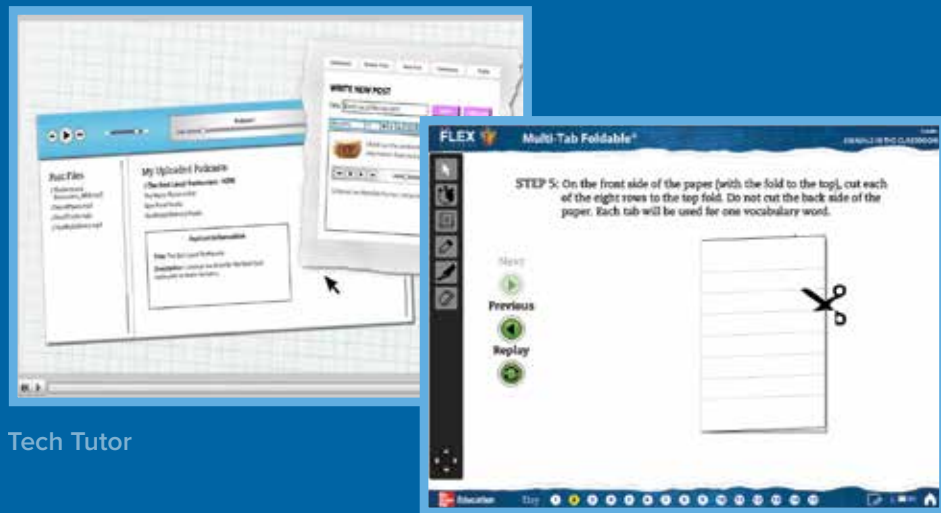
WRITE NEW POST

Post Files

My Uploaded Podcasts

Podcast Information

FLEX

Multi-Tab Foldable®

FOLDABLES IN THE CLASSROOM

STEP 5: On the front side of the paper (with the fold to the top), cut each of the eight rows to the top fold. Do not cut the back side of the paper. Each tab will be used for one vocabulary word.

Next

Previous

Replay

Education

Step

Tech Tutor